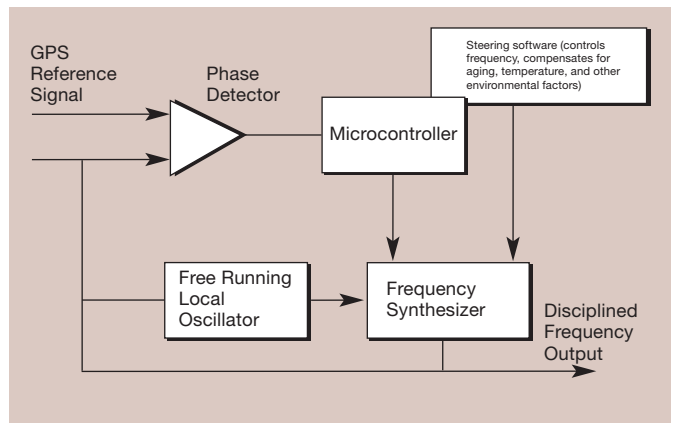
GPS Reference Signal

Phase Detector

Steering software (controls frequency, compensates for aging, temperature, and other environmental factors)

Microcontroller

Free Running Local Oscillator

Frequency Synthesizer

Disciplined Frequency Output